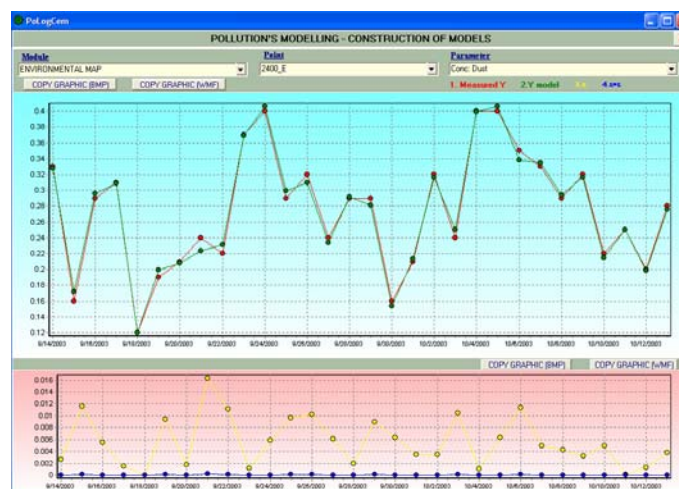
PoLogCem

POLLUTION'S MODELLING - CONSTRUCTION OF MODELS

Module
ENVIRONMENTAL MAP

Point
2400_E

Parameter
Conc. Dust

COPY GRAPHIC (BMP)
COPY GRAPHIC (WMF)

1. Measured Y
2. Y model
3.e
4.ers

0.4
0.38
0.36
0.34
0.32
0.3
0.28
0.26
0.24
0.22
0.2
0.18
0.16
0.14
0.12

9/14/2003
9/16/2003
9/18/2003
9/20/2003
9/22/2003
9/24/2003
9/26/2003
9/28/2003
9/30/2003
10/2/2003
10/4/2003
10/6/2003
10/8/2003
10/10/2003
10/12/2003

COPY GRAPHIC (BMP)
COPY GRAPHIC (WMF)

0.016
0.014
0.012
0.01
0.008
0.006
0.004
0.002
0

9/14/2003
9/16/2003
9/18/2003
9/20/2003
9/22/2003
9/24/2003
9/26/2003
9/28/2003
9/30/2003
10/2/2003
10/4/2003
10/6/2003
10/8/2003
10/10/2003
10/12/2003